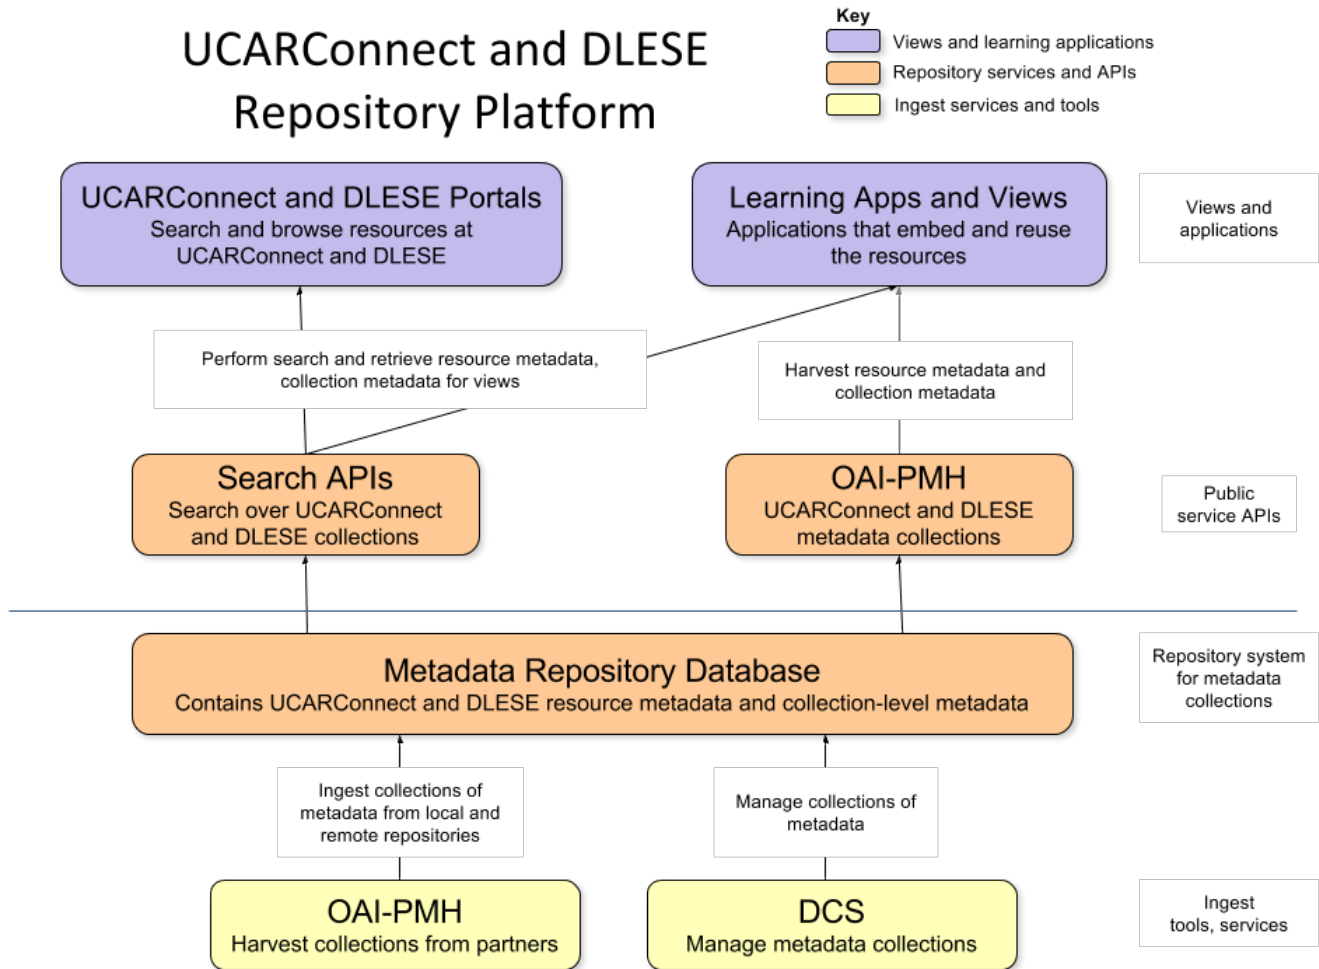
UCARConnect and DLESE Repository Platform

Key
Views and learning applications
Repository services and APIs
Ingest services and tools

UCARConnect and DLESE Portals
Search and browse resources at UCARConnect and DLESE

Learning Apps and Views
Applications that embed and reuse the resources

Views and applications

Perform search and retrieve resource metadata, collection metadata for views

Harvest resource metadata and collection metadata

Search APIs
Search over UCARConnect and DLESE collections

OAI-PMH
UCARConnect and DLESE metadata collections

Public service APIs

Metadata Repository Database
Contains UCARConnect and DLESE resource metadata and collection-level metadata

Repository system for metadata collections

Ingest collections of metadata from local and remote repositories

Manage collections of metadata

OAI-PMH
Harvest collections from partners

DCS
Manage metadata collections

Ingest tools, services